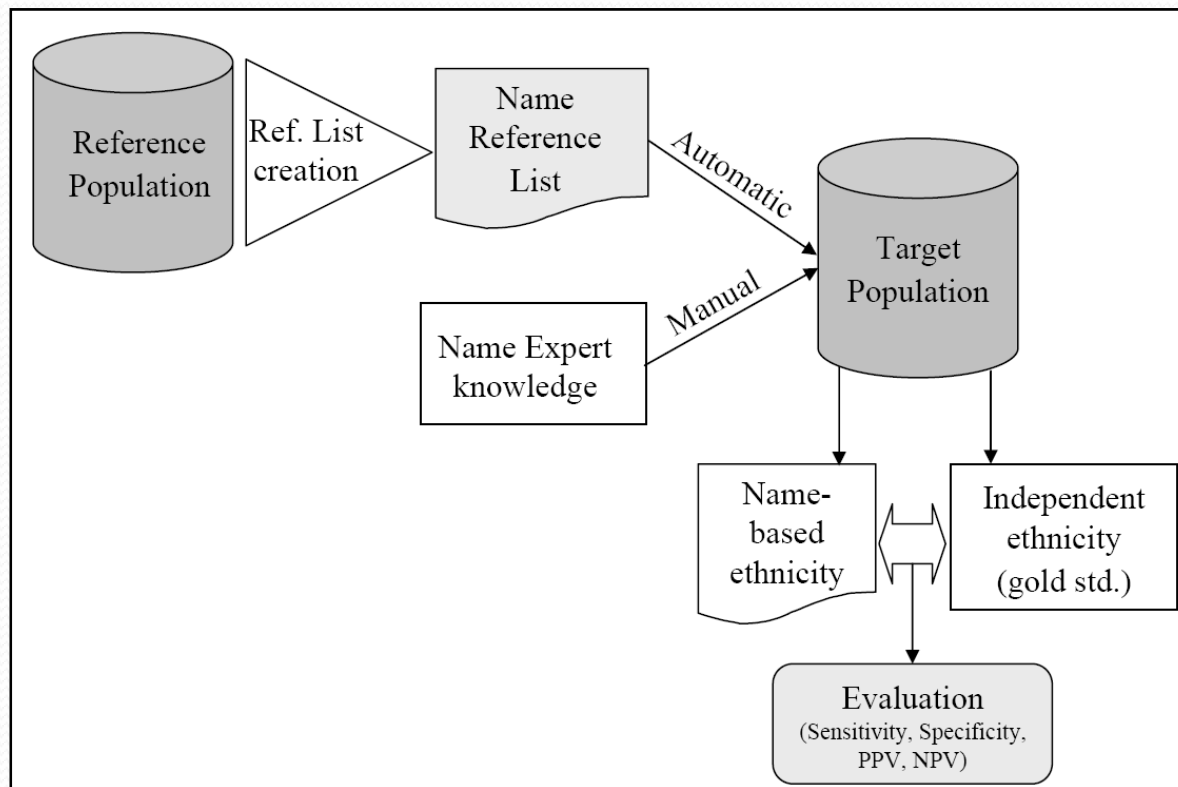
Reference Population

Ref. List creation

Name Reference List

Automatic

Manual

Name Expert knowledge

Target Population

Name-based ethnicity

Independent ethnicity (gold std.)

Evaluation
(Sensitivity, Specificity, PPV, NPV)